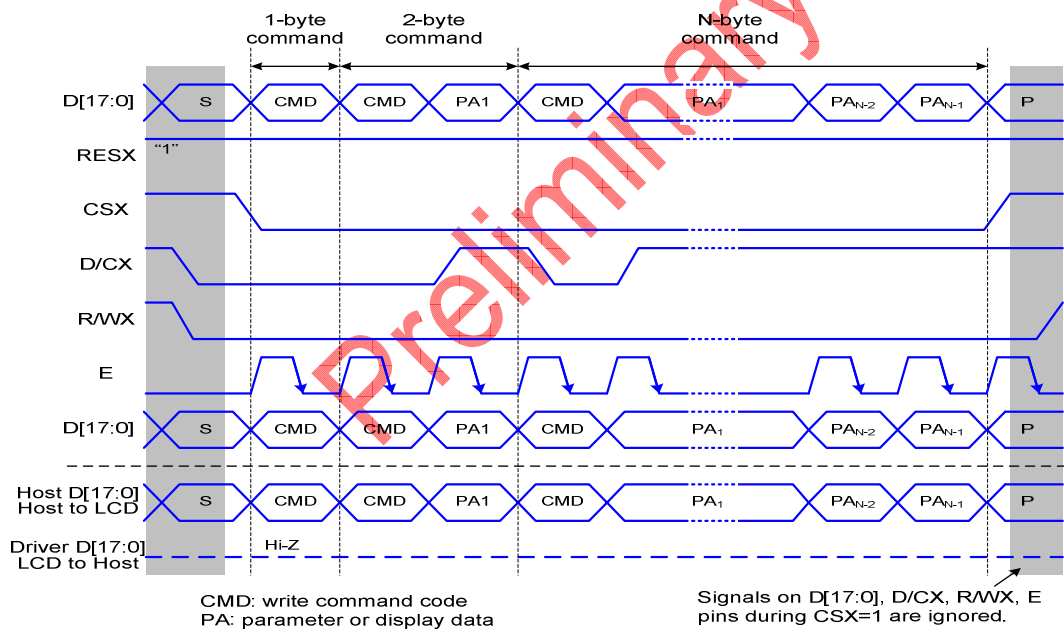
Preliminary

1-byte command

2-byte command

N-byte command

D[17:0]

S

CMD

CMD

PA1

CMD

$PA_1$

$PA_{N-2}$

$PA_{N-1}$

P

RESX

“1”

CSX

D/CX

R/WX

E

D[17:0]

S

CMD

CMD

PA1

CMD

$PA_1$

$PA_{N-2}$

$PA_{N-1}$

P

Host D[17:0]
Host to LCD

S

CMD

CMD

PA1

CMD

$PA_1$

$PA_{N-2}$

$PA_{N-1}$

P

Driver D[17:0]
LCD to Host

Hi-Z

CMD: write command code
PA: parameter or display data

Signals on D[17:0], D/CX, R/WX, E pins during CSX=1 are ignored.